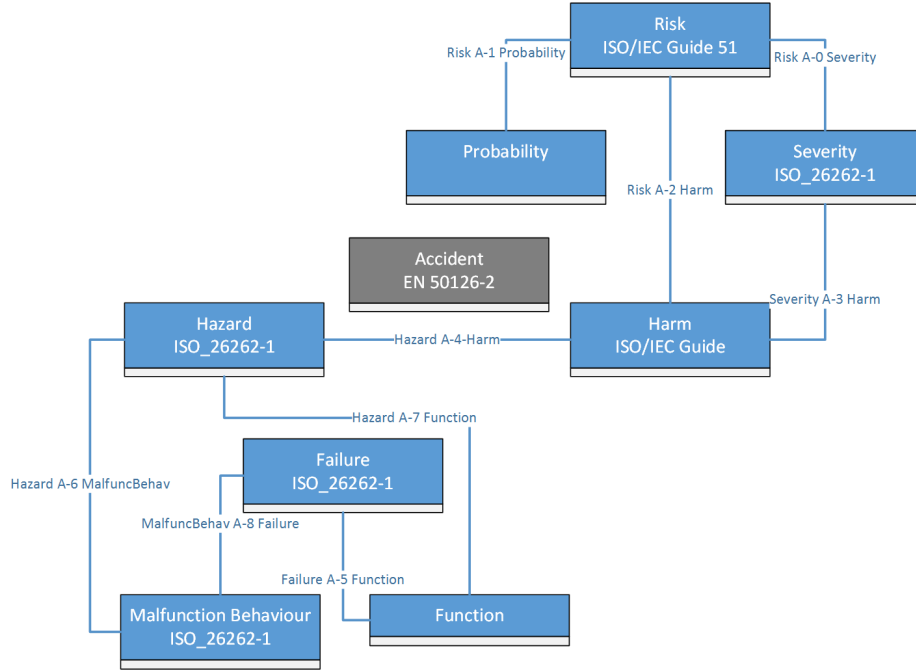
Risk
ISO/IEC Guide 51

Risk A-1 Probability

Risk A-0 Severity

Probability

Severity
ISO_26262-1

Risk A-2 Harm

Accident
EN 50126-2

Hazard
ISO_26262-1

Hazard A-4-Harm

Harm
ISO/IEC Guide

Severity A-3 Harm

Hazard A-7 Function

Failure
ISO_26262-1

Hazard A-6 MalfuncBehav

MalfuncBehav A-8 Failure

Failure A-5 Function

Malfunction Behaviour
ISO_26262-1

Function